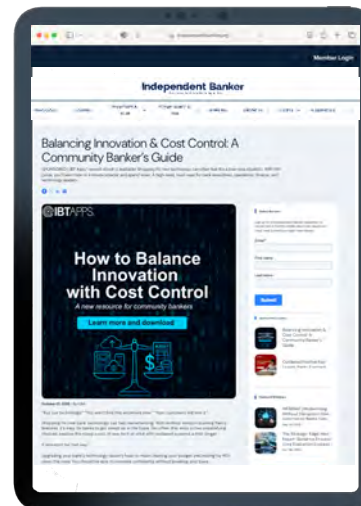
Member Login

Independent Banker

Balancing Innovation & Cost Control: A Community Banker's Guide

IBTAPPS

How to Balance Innovation with Cost Control

A new resource for community bankers

Learn more and download

Submit

Balancing Innovation & Cost Control: A Community Banker's Guide